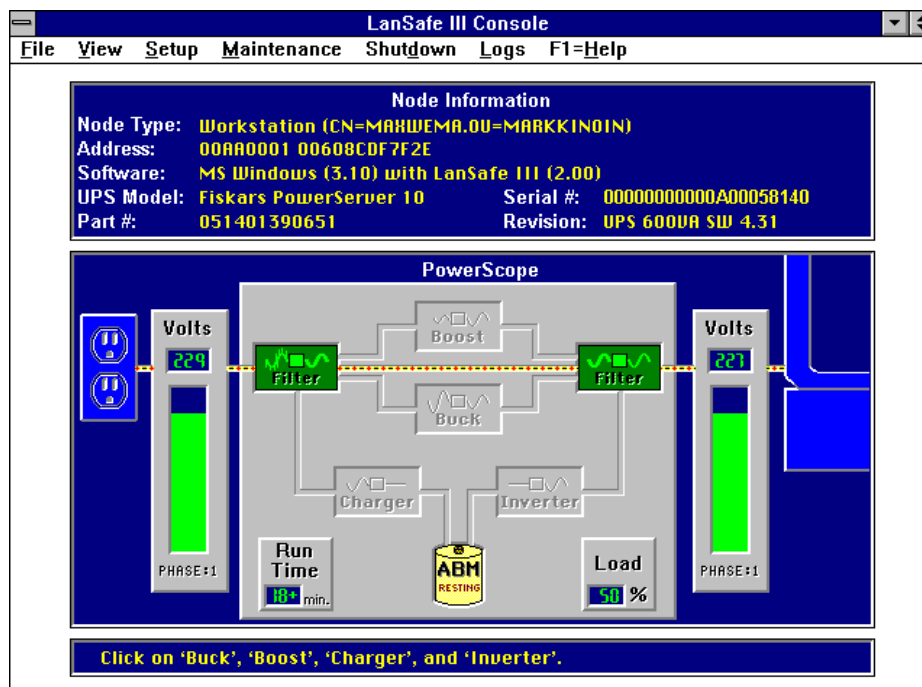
LanSafe III Console

File View Setup Maintenance Shutdown Logs F1=Help

Node Information

Node Type: Workstation (CN=MAXWEMA.OU=MARKKINOIN)
Address: 00AA0001 00608CDF7F2E
Software: MS Windows (3.10) with LanSafe III (2.00)
UPS Model: Fiskars PowerServer 10
Serial #: 00000000000A00058140
Part #: 051401390651
Revision: UPS 600VA SW 4.31

PowerScope

Volts
229
PHASE:1

Filter
Boost
Buck
Filter

Volts
227
PHASE:1

Charger
Inverter

Run Time
18+ min.

ABM
RESTING

Load
50 %

Click on 'Buck', 'Boost', 'Charger', and 'Inverter'.